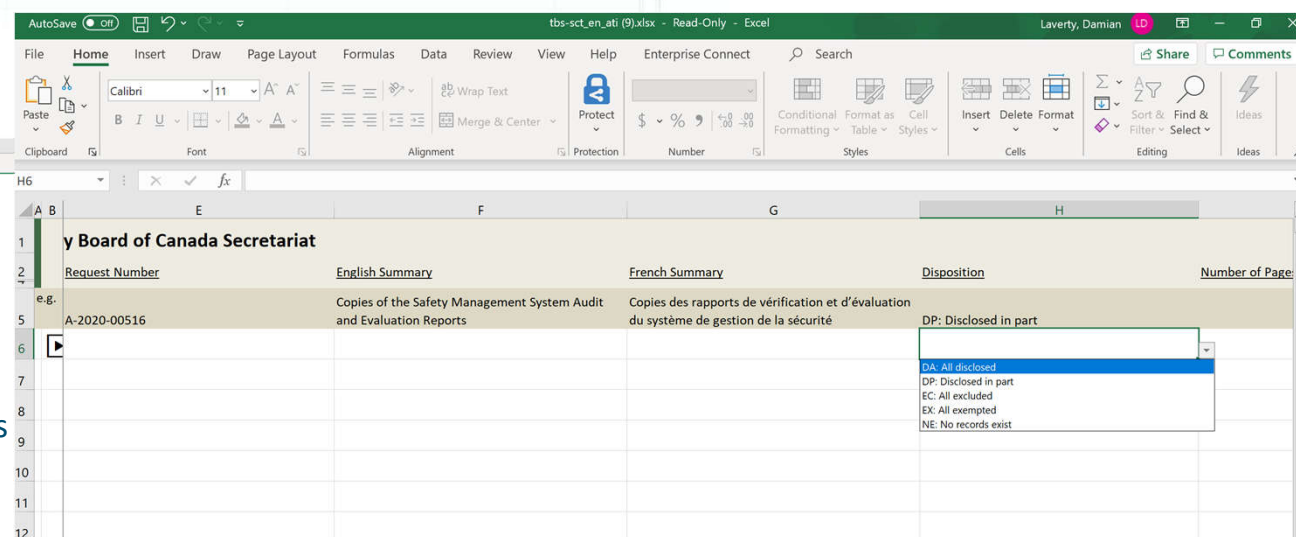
AutoSave Off tbs-sct_en_ati (9).xlsx - Read-Only - Excel Laverty, Damian LD

File Home Insert Draw Page Layout Formulas Data Review View Help Enterprise Connect Search Share Comments

Paste Clipboard Calibri 11 Font Wrap Text Merge & Center Alignment Protect Protection $ % Number Conditional Formatting Format as Table Cell Styles Styles Insert Delete Format Cells Sort & Filter Find & Select Editing Ideas Ideas

H6 fx

| | A | B | E | F | G | H | |
|---|---|---|---|---|---|---|---|
| 1 | | | y Board of Canada Secretariat | | | | |
| 2 | | | Request Number | English Summary | French Summary | Disposition | Number of Page |
| 5 | e.g. | | A-2020-00516 | Copies of the Safety Management System Audit and Evaluation Reports | Copies des rapports de vérification et d'évaluation du système de gestion de la sécurité | DP: Disclosed in part | |
| 6 | | | | | | | |
| 7 | | | | | | | |
| 8 | | | | | | | |
| 9 | | | | | | | |
| 10 | | | | | | | |
| 11 | | | | | | | |
| 12 | | | | | | | |

DA: All disclosed
DP: Disclosed in part
EC: All excluded
EX: All exempted
NE: No records exist

s